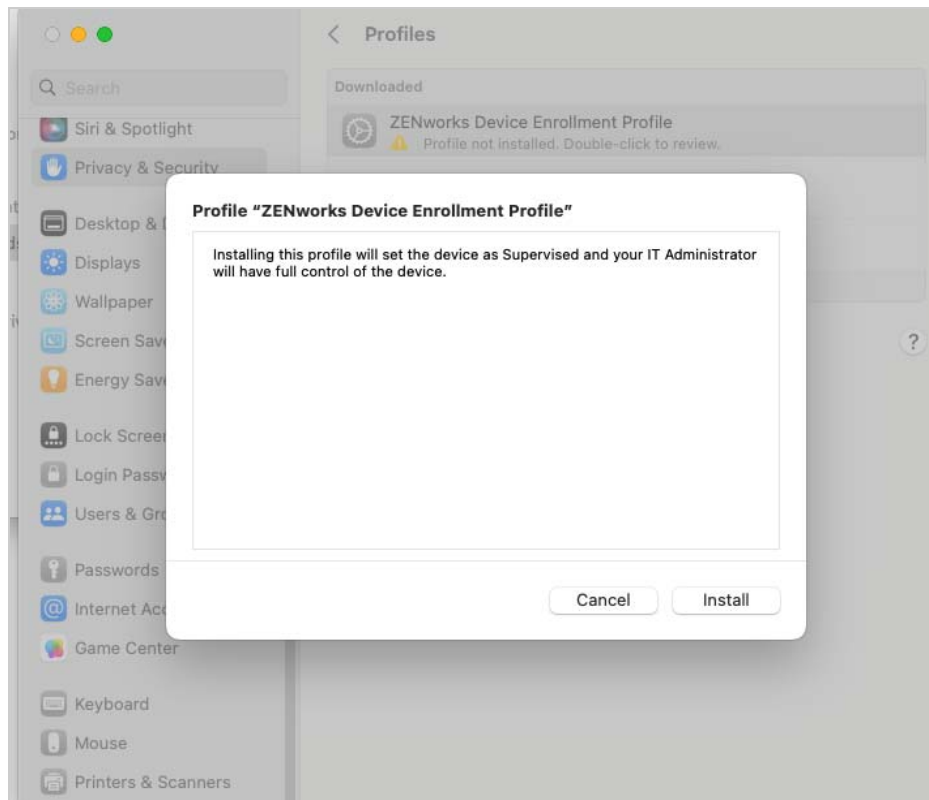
Search

Siri & Spotlight

Privacy & Security

Desktop &

Displays

Wallpaper

Screen Sav

Energy Sav

Lock Scree

Login Pass

Users & Gr

Passwords

Internet Ac

Game Center

Keyboard

Mouse

Printers & Scanners

< Profiles

Downloaded

ZENworks Device Enrollment Profile
Profile not installed. Double-click to review.

?

Profile "ZENworks Device Enrollment Profile"

Installing this profile will set the device as Supervised and your IT Administrator will have full control of the device.

Cancel Install